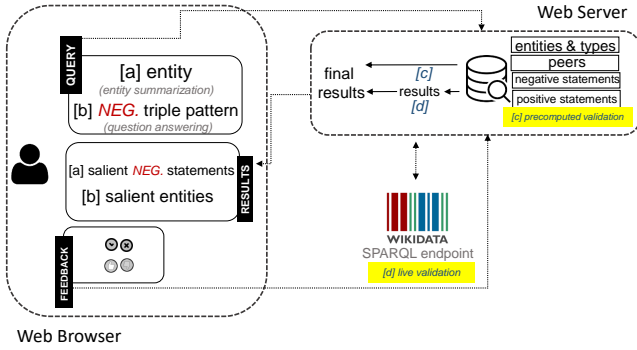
Web Server

QUERY

[a] entity
(entity summarization)
[b] NEG. triple pattern
(question answering)

final results

[c]
results
[d]

entities & types
peers
negative statements
positive statements
[c] precomputed validation

[a] salient NEG. statements
[b] salient entities

RESULTS

FEEDBACK

WIKIDATA
SPARQL endpoint
[d] live validation

Web Browser